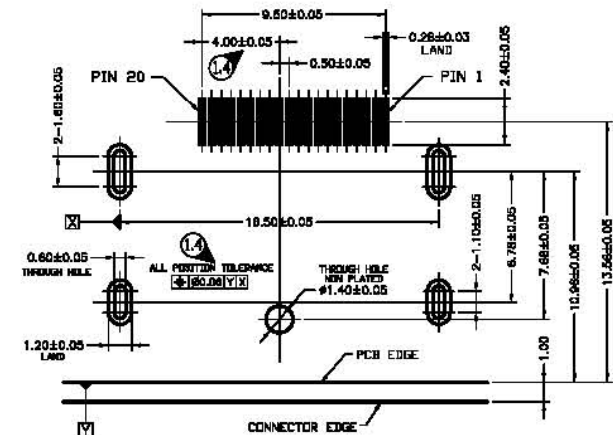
9.60±0.05
4.00±0.05
1.4
0.50±0.05
0.26±0.03
LAND
2.40±0.05
PIN 20
PIN 1
2-1.60±0.05
X
18.50±0.05
2-1.10±0.05
6.78±0.05
7.68±0.05
10.98±0.05
13.56±0.05
0.60±0.05
THROUGH HOLE
1.4
ALL POSITION TOLERANCE
$\oplus$ Ø0.08 Y X
THROUGH HOLE
NON PLATED
ϕ1.40±0.05
1.20±0.05
LAND
PCB EDGE
1.00
Y
CONNECTOR EDGE